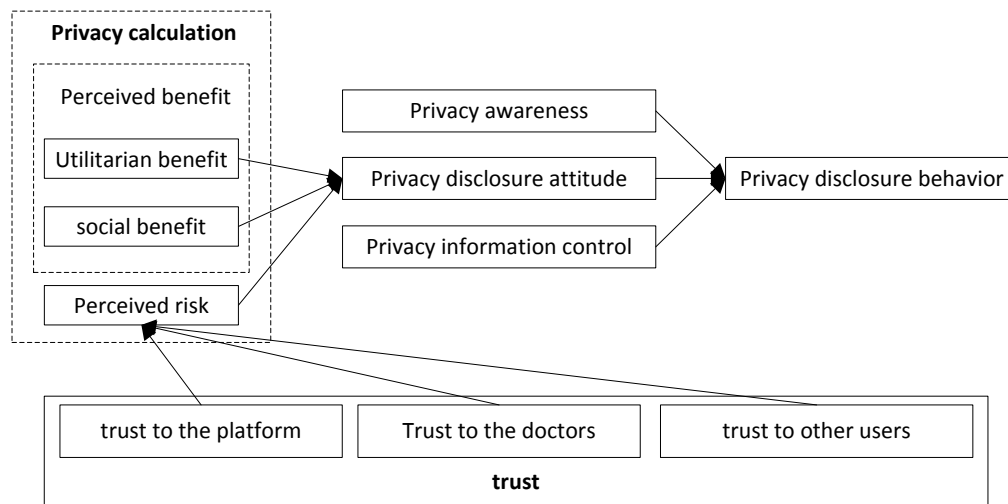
Privacy calculation

Perceived benefit

Utilitarian benefit

social benefit

Perceived risk

Privacy awareness

Privacy disclosure attitude

Privacy information control

Privacy disclosure behavior

trust to the platform

Trust to the doctors

trust to other users

trust